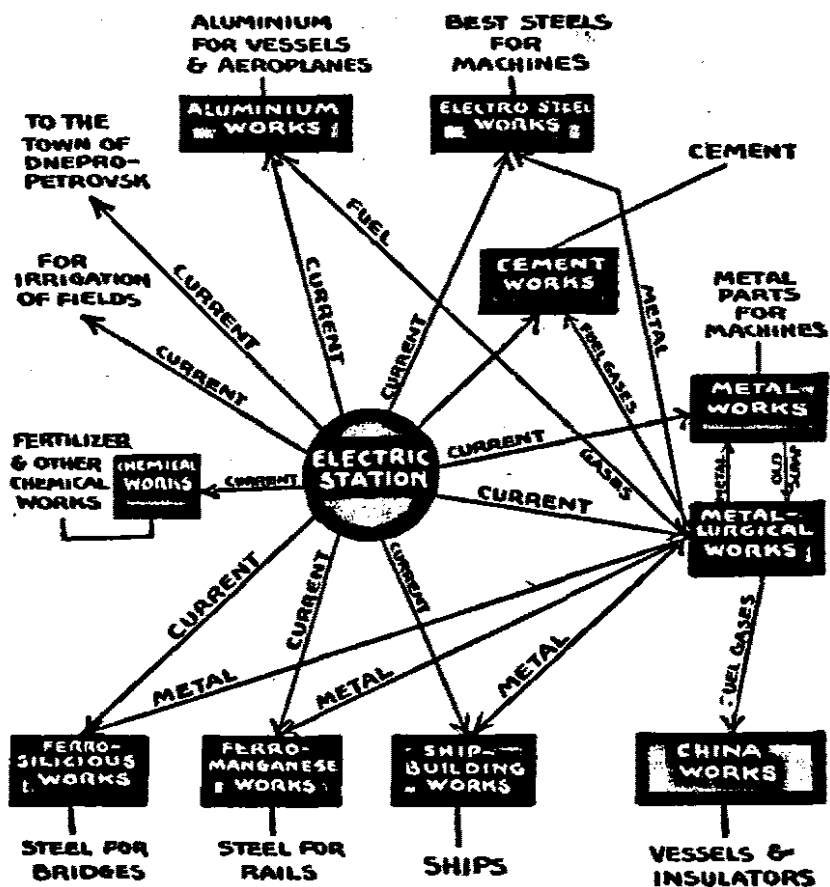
ALUMINIUM FOR VESSELS & AEROPLANES

BEST STEELS FOR MACHINES

ALUMINIUM WORKS

ELECTRO STEEL WORKS

TO THE TOWN OF DNEPRO-PETROVSK

CEMENT

FUEL

CURRENT

CURRENT

CURRENT

CEMENT WORKS

METAL

FOR IRRIGATION OF FIELDS

CURRENT

FUEL GASES

METAL PARTS FOR MACHINES

METAL WORKS

FERTILIZER & OTHER CHEMICAL WORKS

CHEMICAL WORKS

CURRENT

ELECTRIC STATION

CURRENT

GASES

METAL

OLD SCRAP

CURRENT

METAL-LURGICAL WORKS

CURRENT

CURRENT

CURRENT

METAL

METAL

METAL

FUEL GASES

FERRO-SILICIOUS WORKS

FERRO-MANGANESE WORKS

SHIP-BUILDING WORKS

CHINA WORKS

STEEL FOR BRIDGES

STEEL FOR RAILS

SHIPS

VESSELS & INSULATORS